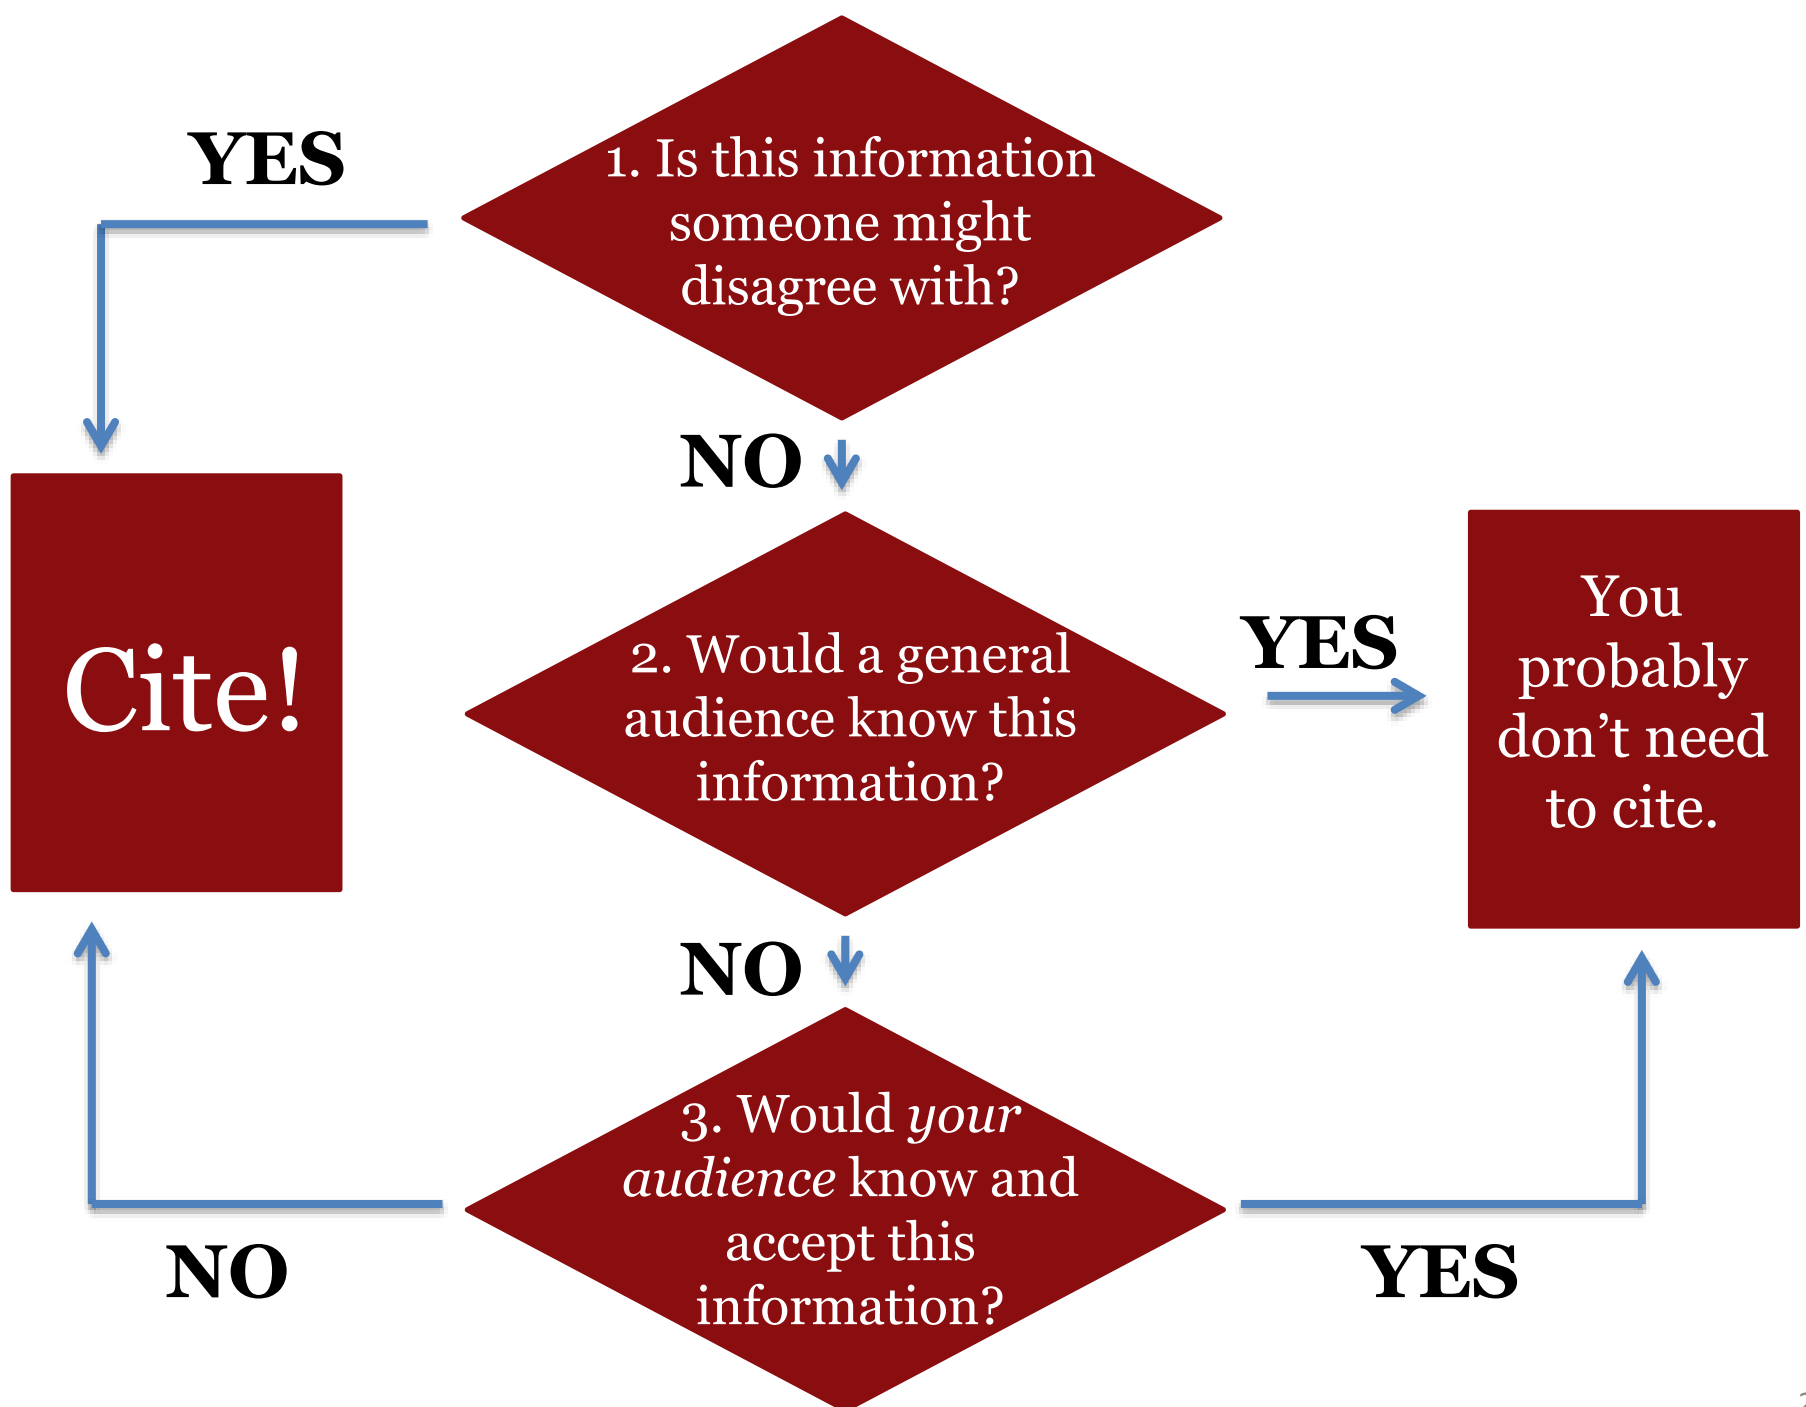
YES

1. Is this information someone might disagree with?

NO

Cite!

2. Would a general audience know this information?

YES

You probably don’t need to cite.

NO

3. Would *your audience* know and accept this information?

NO

YES